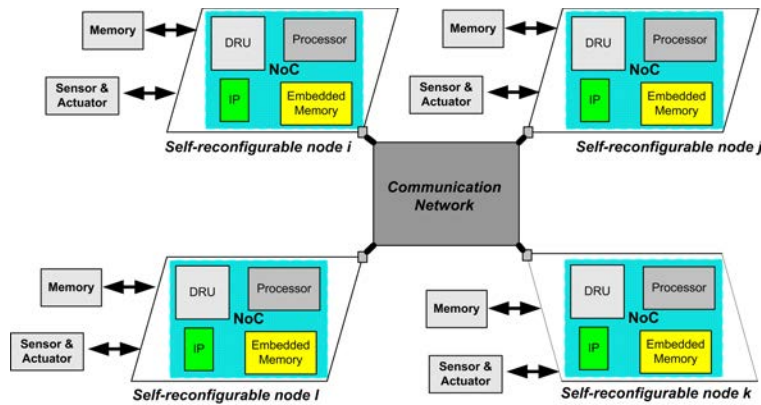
Memory

DRU

Processor

NoC

Sensor & Actuator

IP

Embedded Memory

Self-reconfigurable node i

Memory

DRU

Processor

NoC

Sensor & Actuator

IP

Embedded Memory

Self-reconfigurable node j

Communication Network

Memory

DRU

Processor

NoC

Sensor & Actuator

IP

Embedded Memory

Self-reconfigurable node l

Memory

DRU

Processor

NoC

Sensor & Actuator

IP

Embedded Memory

Self-reconfigurable node k